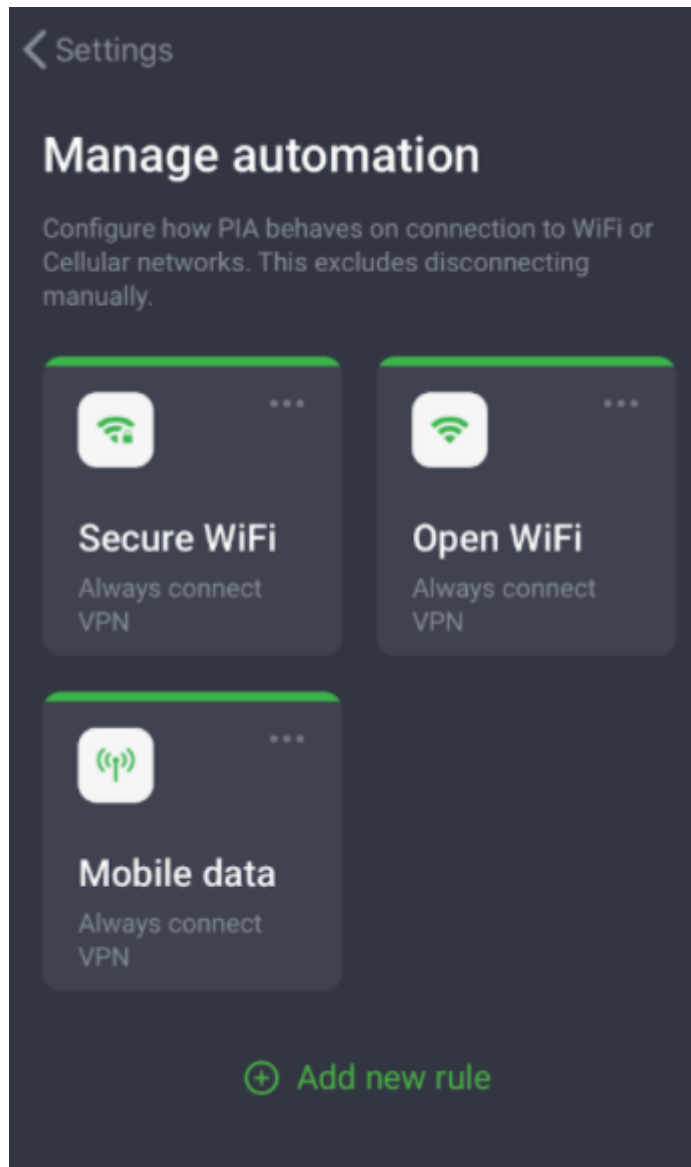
Settings

Manage automation

Configure how PIA behaves on connection to WiFi or Cellular networks. This excludes disconnecting manually.

Secure WiFi
Always connect VPN

Open WiFi
Always connect VPN

Mobile data
Always connect VPN

Add new rule